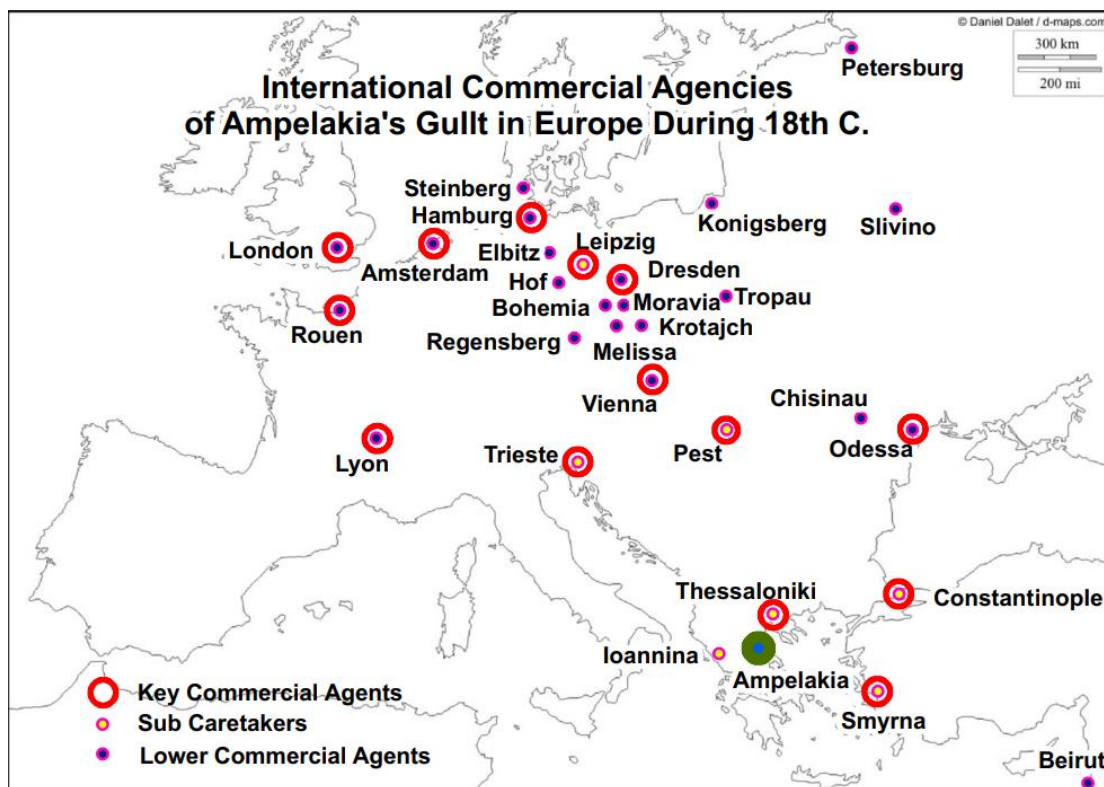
© Daniel Dalet / d-maps.com
300 km
200 mi

International Commercial Agencies of Ampelakia's Gullt in Europe During 18th C.

Petersburg
Steinberg
Hamburg
Konigsberg
Slivino
London
Amsterdam
Elbitz
Leipzig
Hof
Dresden
Bohemia
Moravia
Tropau
Rouen
Regensberg
Krotajch
Melissa
Vienna
Chisinau
Lyon
Trieste
Pest
Odessa
Thessaloniki
Constantinople
Ioannina
Ampelakia
Smyrna
Beirut

Key Commercial Agents
Sub Caretakers
Lower Commercial Agents